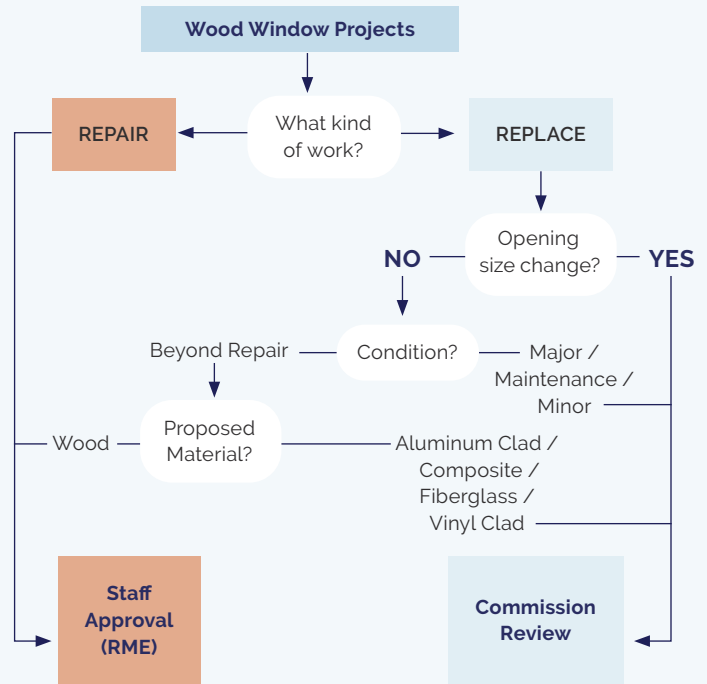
Wood Window Projects

What kind of work?

REPAIR

REPLACE

Opening size change?

NO

YES

Condition?

Beyond Repair

Major / Maintenance / Minor

Proposed Material?

Wood

Aluminum Clad / Composite / Fiberglass / Vinyl Clad

Staff Approval (RME)

Commission Review